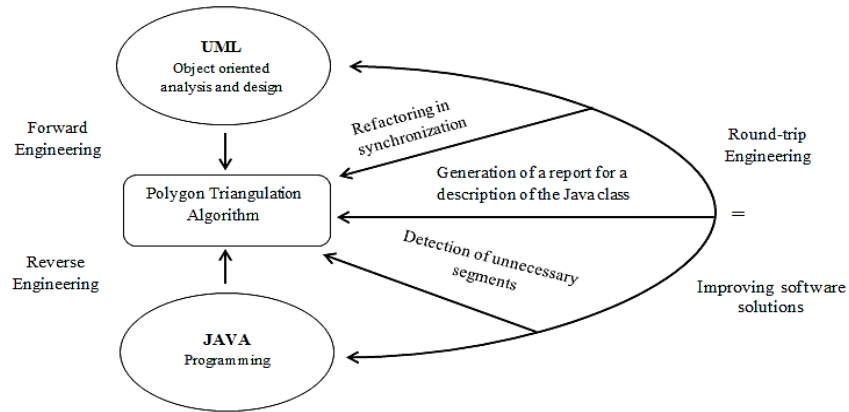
UML
Object oriented analysis and design

Forward Engineering

Refactoring in synchronization

Round-trip Engineering

Generation of a report for a description of the Java class

Polygon Triangulation Algorithm

=

Detection of unnecessary segments

Reverse Engineering

Improving software solutions

JAVA
Programming